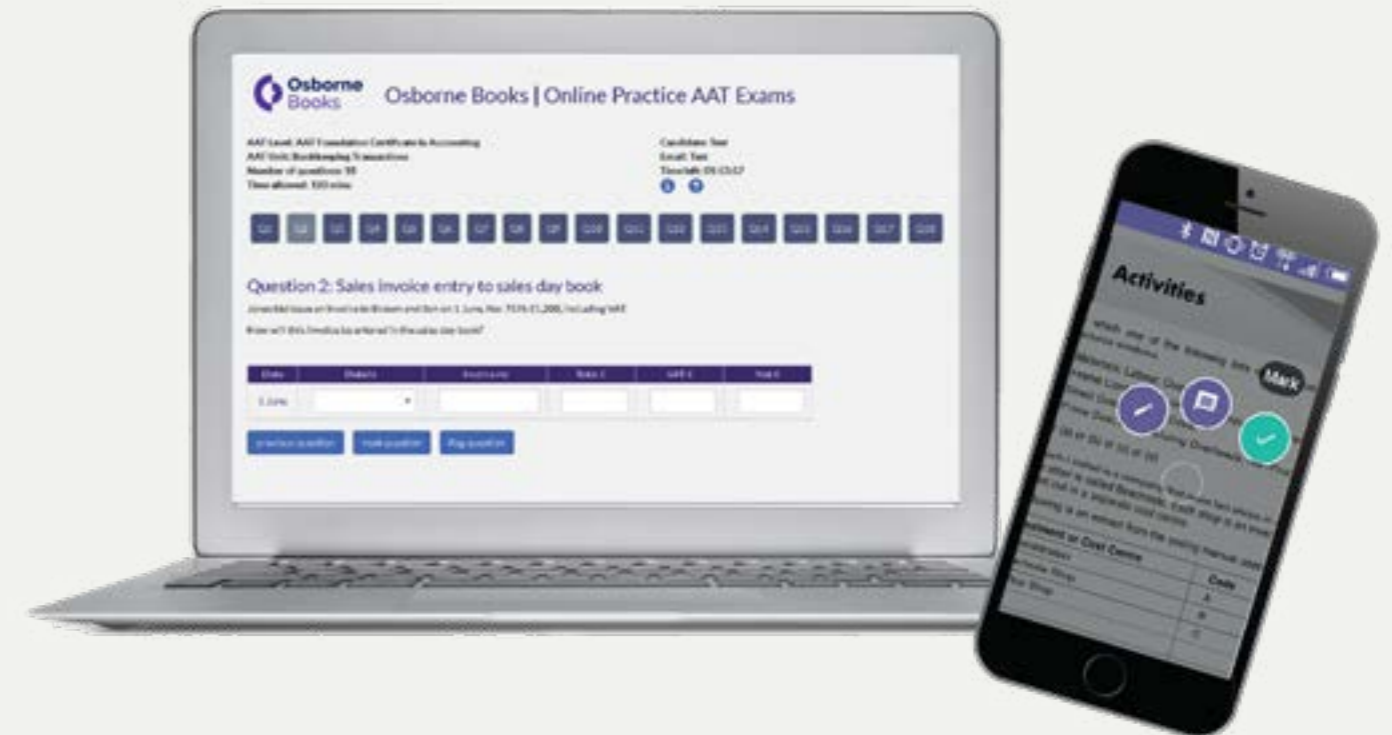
Osborne Books

Osborne Books | Online Practice AAT Exams

AAT Level: AAT Foundation Certificate in Accounting
AAT Unit: Bookkeeping Transactions
Number of questions: 18
Time allowed: 120 mins

Candidate: Test
Email: Test
Time left: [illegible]

Q1 Q2 Q3 Q4 Q5 Q6 Q7 Q8 Q9 Q10 Q11 Q12 Q13 Q14 Q15 Q16 Q17 Q18

Question 2: Sales invoice entry to sales day book

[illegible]

How will this invoice be entered in the sales day book?

| Date | Details | Invoice no | Net £ | VAT £ | Total £ |
|---|---|---|---|---|---|
| 1 June | | | | | |

Previous question Mark question Flag question

Activities

Mark

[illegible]

Department or Cost Centre | Code
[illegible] | A
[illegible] | B
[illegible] | C